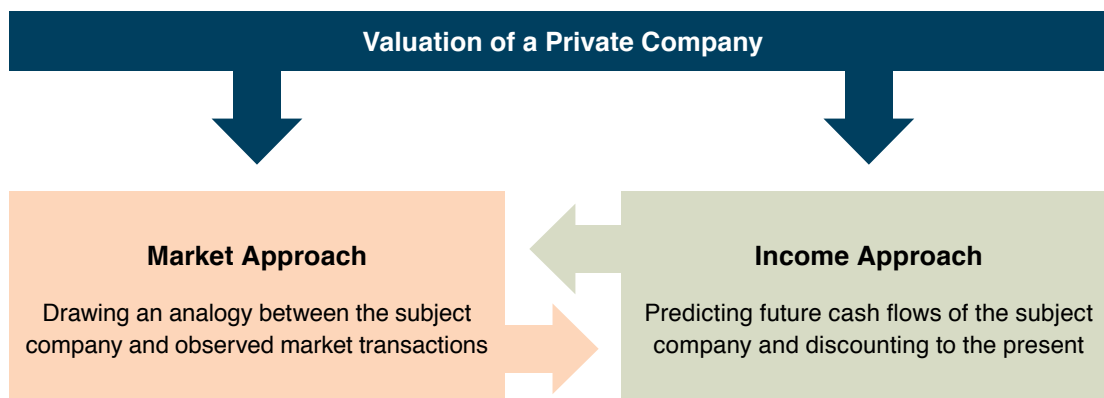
Valuation of a Private Company

Market Approach

Drawing an analogy between the subject company and observed market transactions

Income Approach

Predicting future cash flows of the subject company and discounting to the present